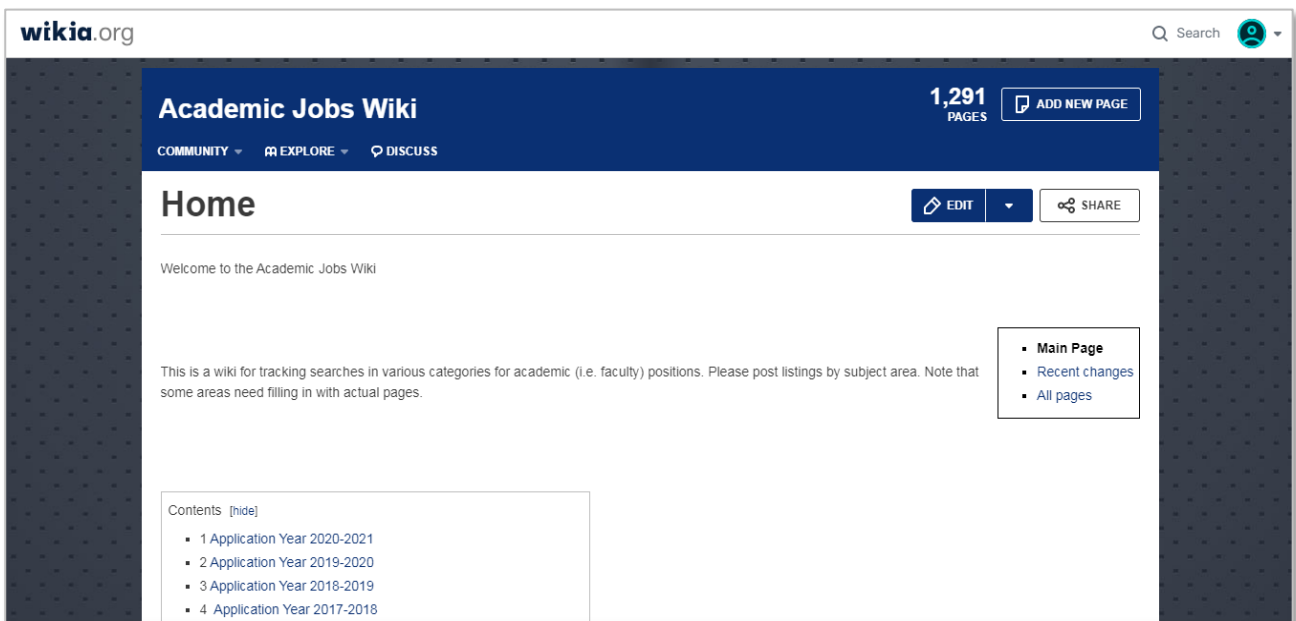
wikia.org

Search

Academic Jobs Wiki

1,291 PAGES

ADD NEW PAGE

COMMUNITY EXPLORE DISCUSS

Home

EDIT

SHARE

Welcome to the Academic Jobs Wiki

- Main Page
- Recent changes
- All pages

This is a wiki for tracking searches in various categories for academic (i.e. faculty) positions. Please post listings by subject area. Note that some areas need filling in with actual pages.

Contents [hide]

- 1 Application Year 2020-2021
- 2 Application Year 2019-2020
- 3 Application Year 2018-2019
- 4 Application Year 2017-2018